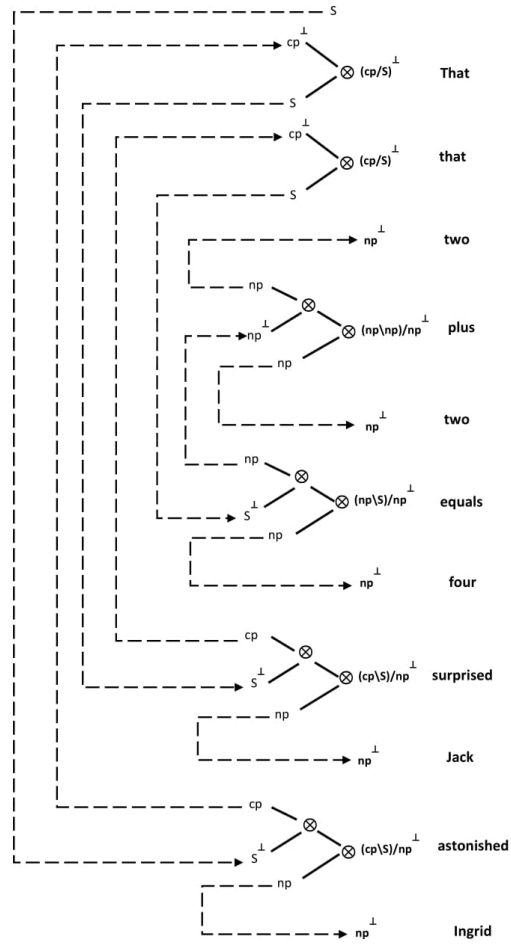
S

$cp^{\perp}$ $\otimes$ $(cp/S)^{\perp}$ **That**

S

$cp^{\perp}$ $\otimes$ $(cp/S)^{\perp}$ **that**

S

$np^{\perp}$ **two**

np $\otimes$ $np^{\perp}$ $\otimes$ $((np\backslash np)/np)^{\perp}$ **plus**

np

$np^{\perp}$ **two**

np $\otimes$ $S^{\perp}$ $\otimes$ $((np\backslash S)/np)^{\perp}$ **equals**

np

$np^{\perp}$ **four**

cp $\otimes$ $S^{\perp}$ $\otimes$ $((cp\backslash S)/np)^{\perp}$ **surprised**

np

$np^{\perp}$ **Jack**

cp $\otimes$ $S^{\perp}$ $\otimes$ $((cp\backslash S)/np)^{\perp}$ **astonished**

np

$np^{\perp}$ **Ingrid**